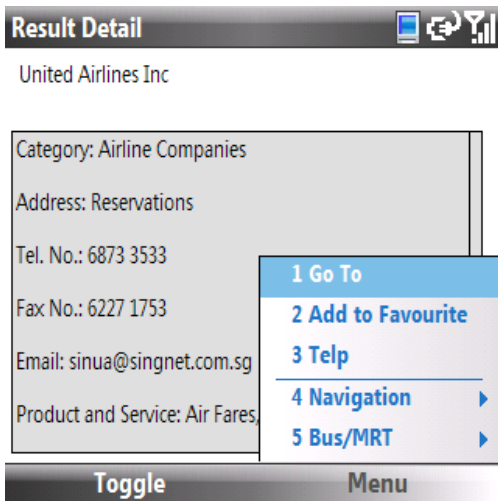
Result Detail

United Airlines Inc

Category: Airline Companies

Address: Reservations

Tel. No.: 6873 3533

Fax No.: 6227 1753

Email: sinua@singnet.com.sg

Product and Service: Air Fares,

1 Go To
2 Add to Favourite
3 Telp
4 Navigation
5 Bus/MRT

Toggle
Menu